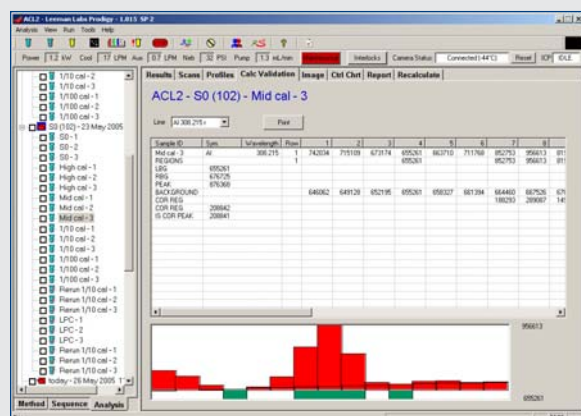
ACL2 - Leeman Labs Prodigy - 1.815 SP 2

Analysis View Run Tools Help

Power 1.2 kW Cool 17 LPM Aux 0.7 LPM Neb 32 PSI Pump 1.3 mL/min

Interlocks Camera Status: Connected (-44°C) Reset ICP IDLE

1/10 cal - 2
1/10 cal - 3
1/100 cal - 1
1/100 cal - 2
1/100 cal - 3
S0 (102) - 23 May 2005
S0 - 1
S0 - 2
S0 - 3
High cal - 1
High cal - 2
High cal - 3
Mid cal - 1
Mid cal - 2
Mid cal - 3
1/10 cal - 1
1/10 cal - 2
1/10 cal - 3
1/100 cal - 1
1/100 cal - 2
1/100 cal - 3
Rerun 1/10 cal - 1
Rerun 1/10 cal - 2
Rerun 1/10 cal - 3
LPC - 1
LPC - 2
LPC - 3
Rerun 1/10 cal - 1
Rerun 1/10 cal - 2
Rerun 1/10 cal - 3
today - 26 May 2005

Method Sequence Analysis

Results Scans Profiles Calc Validation Image Ctrl Chrt Report Recalculate

ACL2 - S0 (102) - Mid cal - 3

Line: Al 308.215 r

Print

| Sample ID | Sym | Wavelength | Row | 1 | 2 | 3 | 4 | 5 | 6 | 7 | 8 |
|---|---|---|---|---|---|---|---|---|---|---|---|
| Mid cal - 3 | Al | 308.215 | 1 | 742034 | 715109 | 673174 | 655261 | 663710 | 711768 | 852753 | 956613 |
| REGIONS | | | | | | | 655261 | | | 852753 | 956613 |
| LBG | 655261 | | | | | | | | | | |
| RBG | 676725 | | | | | | | | | | |
| PEAK | 675369 | | | | | | | | | | |
| BACKGROUND | | | | 646062 | 649128 | 652195 | 655261 | 658327 | 661394 | 664460 | 667526 |
| COR REG | | | | | | | | | | 188293 | 289087 |
| COR REG | 208842 | | | | | | | | | | |
| IS COR PEAK | 208841 | | | | | | | | | | |

956613

655261